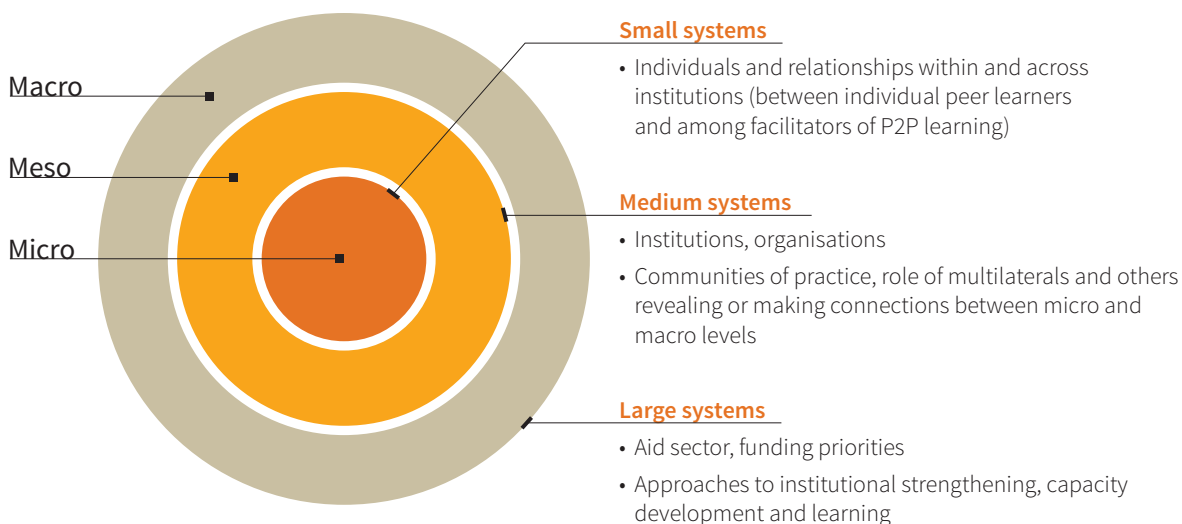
Macro

Meso

Micro

Small systems

• Individuals and relationships within and across institutions (between individual peer learners and among facilitators of P2P learning)

Medium systems

• Institutions, organisations

• Communities of practice, role of multilaterals and others revealing or making connections between micro and macro levels

Large systems

• Aid sector, funding priorities

• Approaches to institutional strengthening, capacity development and learning